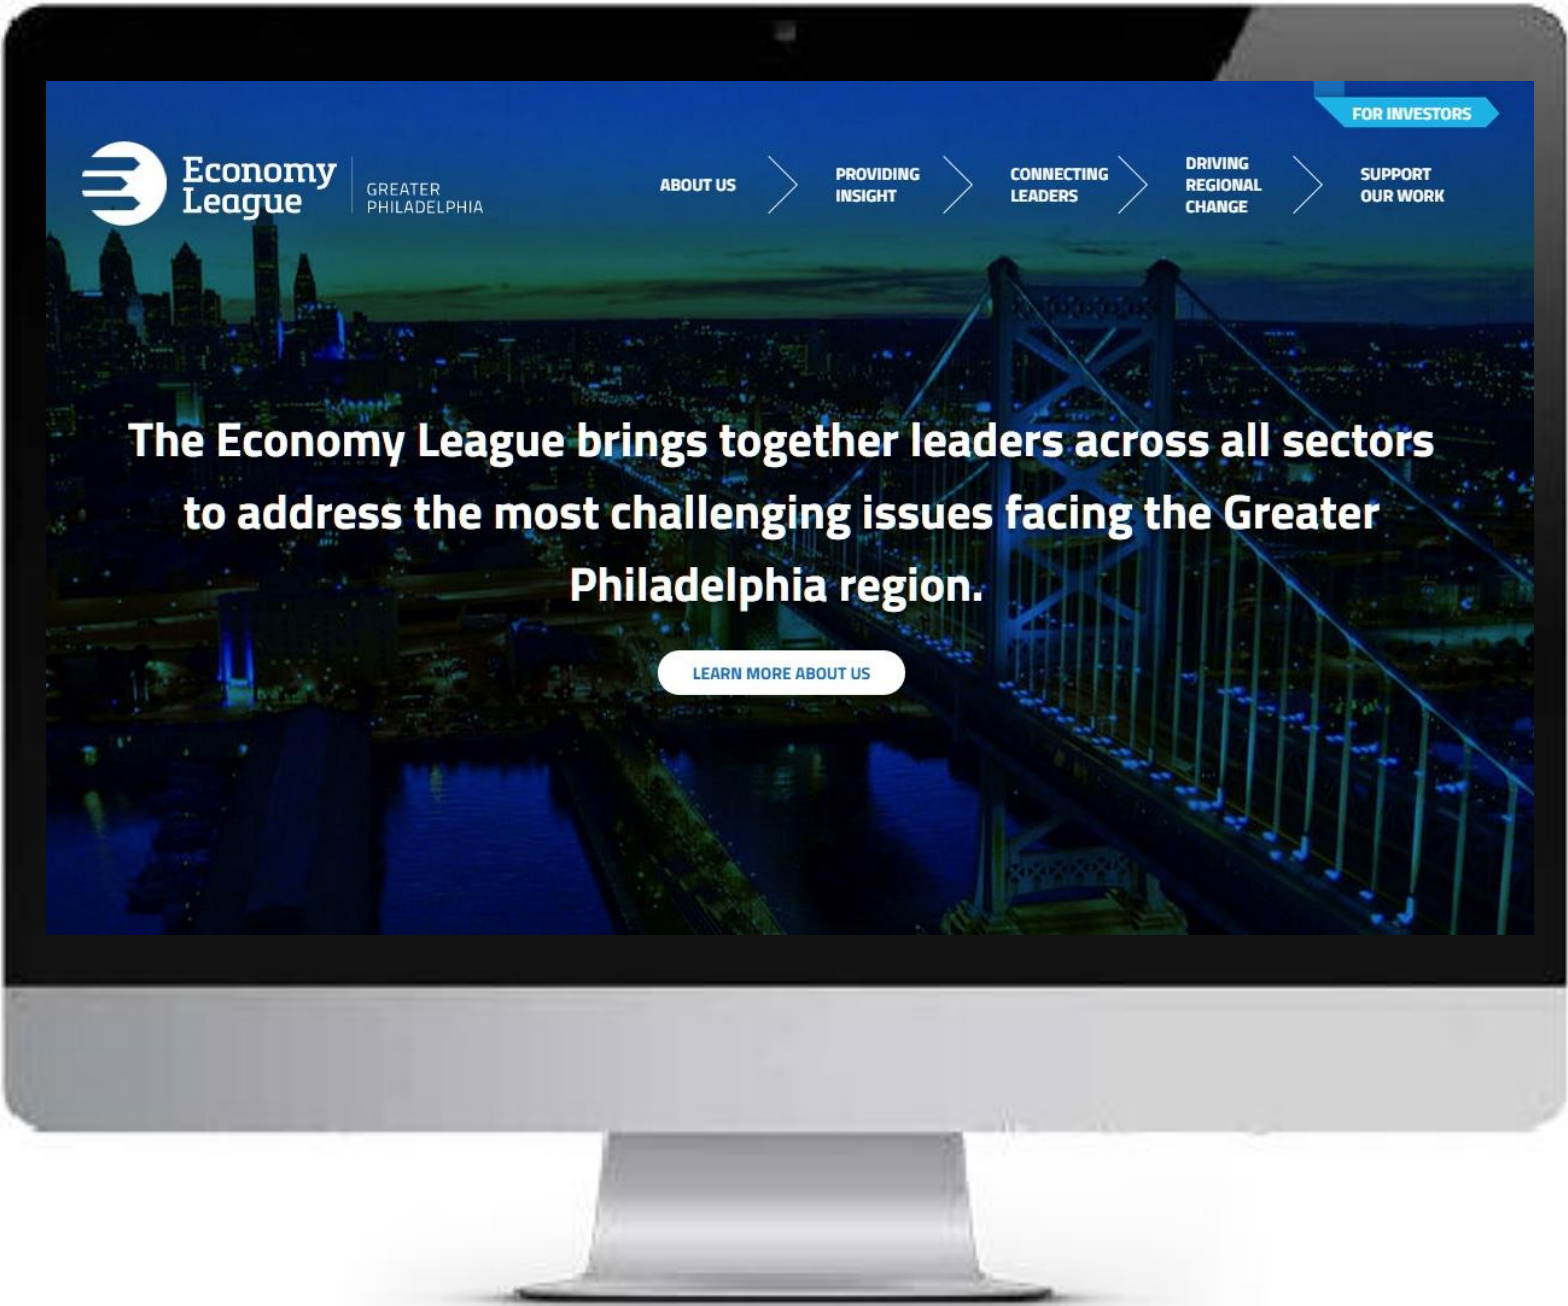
FOR INVESTORS

Economy League

GREATER PHILADELPHIA

ABOUT US

PROVIDING INSIGHT

CONNECTING LEADERS

DRIVING REGIONAL CHANGE

SUPPORT OUR WORK

The Economy League brings together leaders across all sectors to address the most challenging issues facing the Greater Philadelphia region.

LEARN MORE ABOUT US